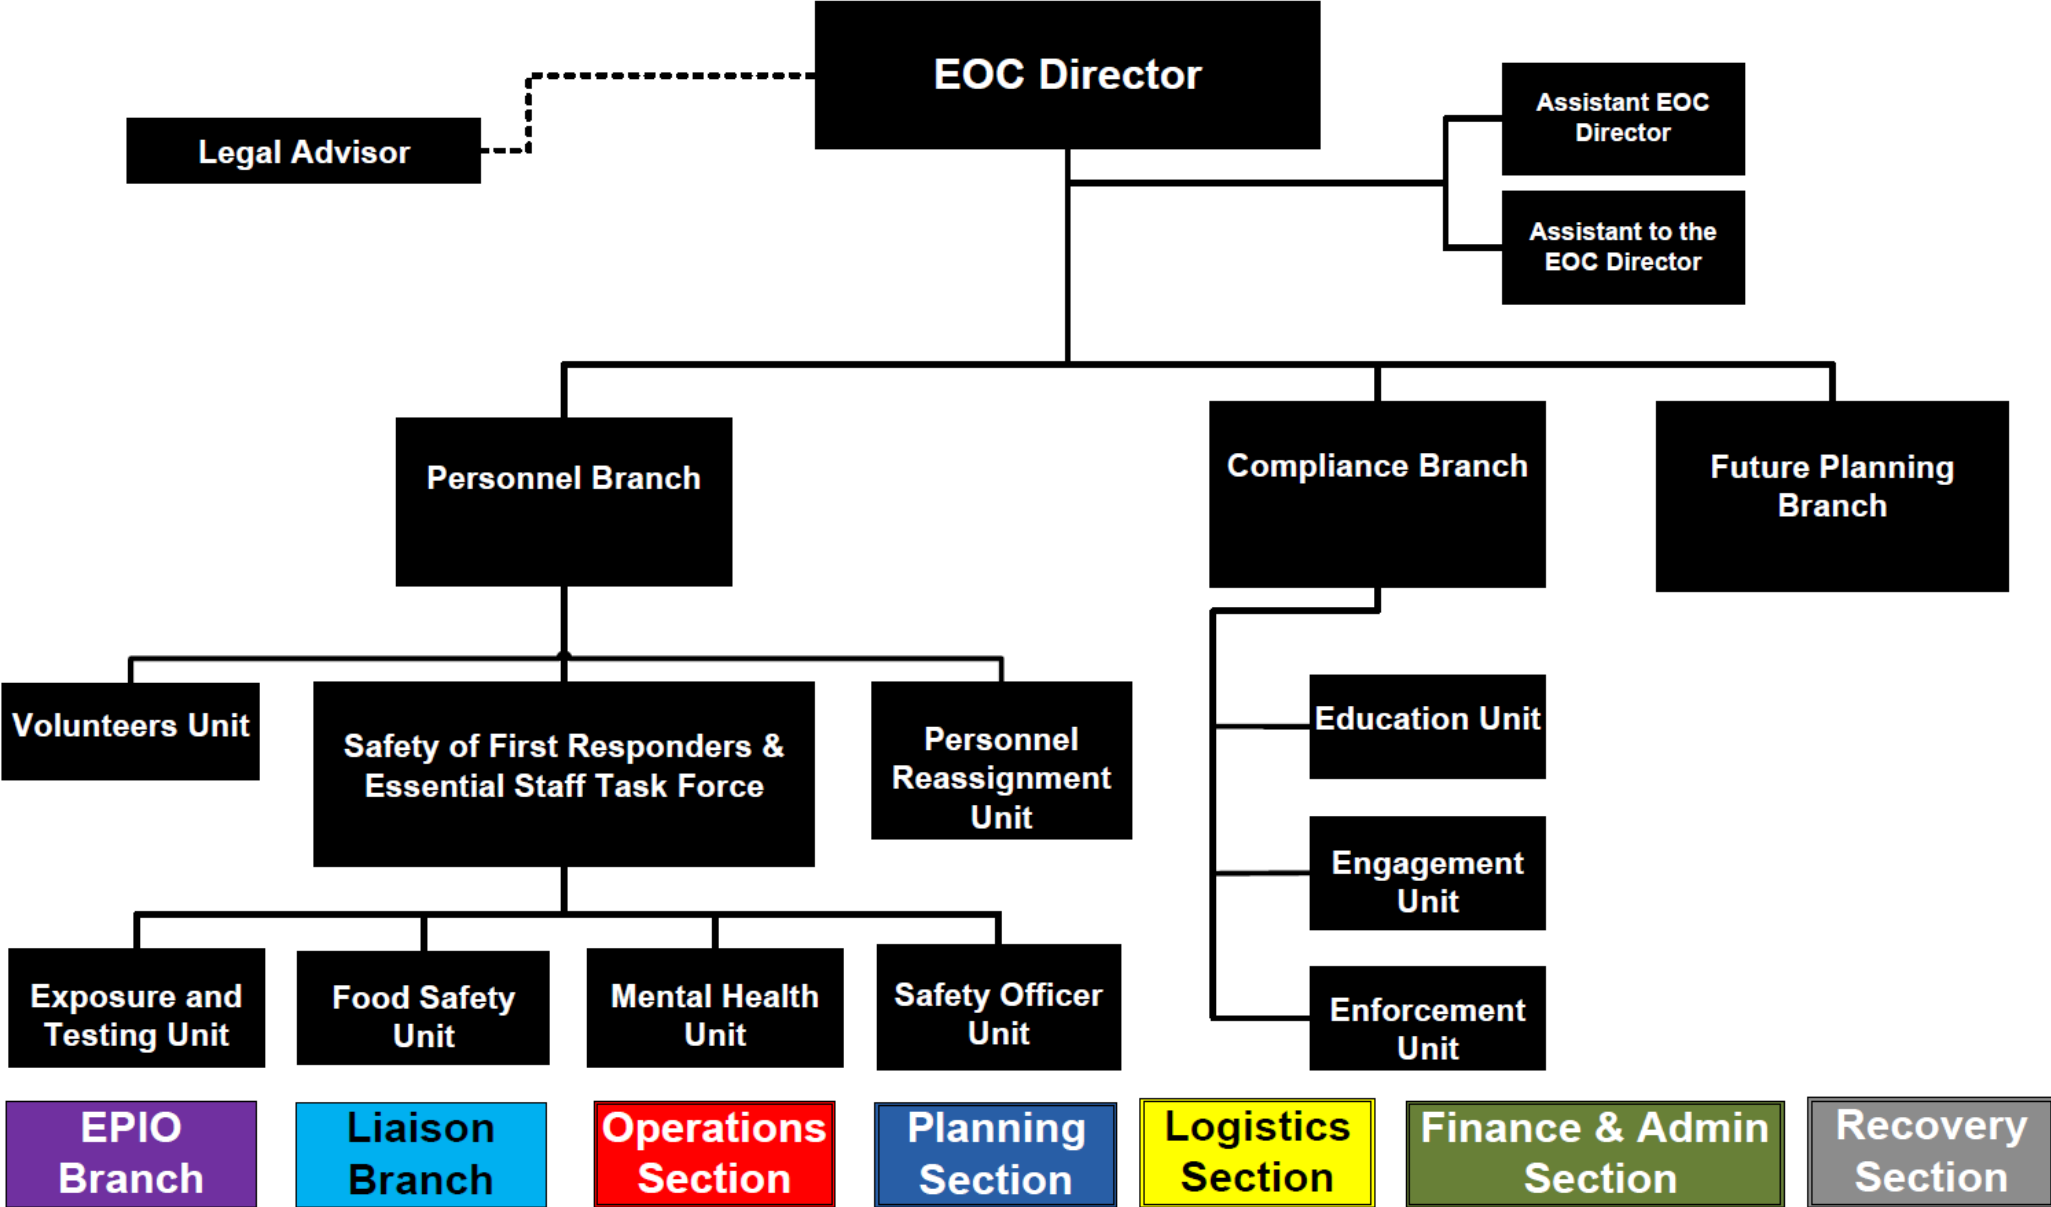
EOC Director

Legal Advisor

Assistant EOC Director

Assistant to the EOC Director

Personnel Branch

Compliance Branch

Future Planning Branch

Volunteers Unit

Safety of First Responders & Essential Staff Task Force

Personnel Reassignment Unit

Education Unit

Engagement Unit

Enforcement Unit

Exposure and Testing Unit

Food Safety Unit

Mental Health Unit

Safety Officer Unit

EPIO Branch

Liaison Branch

Operations Section

Planning Section

Logistics Section

Finance & Admin Section

Recovery Section